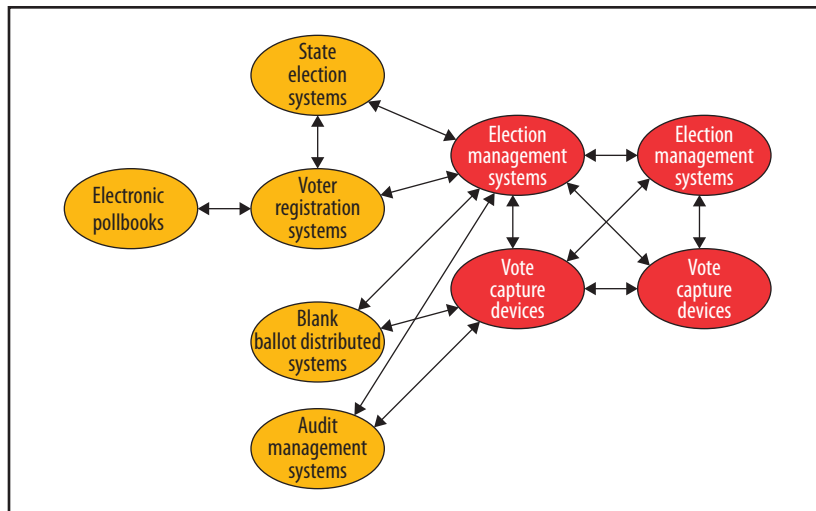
State election systems

Electronic pollbooks

Voter registration systems

Blank ballot distributed systems

Audit management systems

Election management systems

Vote capture devices

Election management systems

Vote capture devices